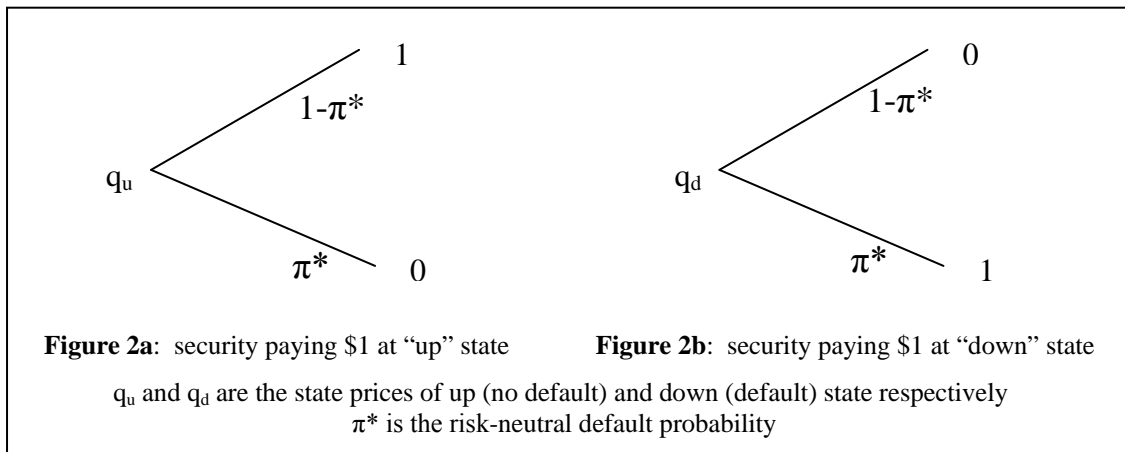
1

$1-\pi^*$

$q_u$

$\pi^*$

0

0

$1-\pi^*$

$q_d$

$\pi^*$

1

**Figure 2a**: security paying \$1 at "up" state

**Figure 2b**: security paying \$1 at "down" state

$q_u$ and $q_d$ are the state prices of up (no default) and down (default) state respectively
$\pi^*$ is the risk-neutral default probability